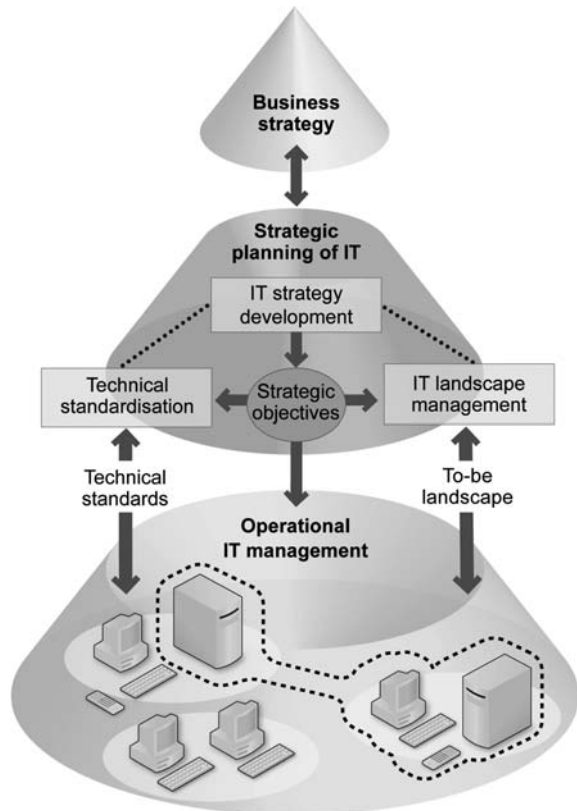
Business strategy

Strategic planning of IT

IT strategy development

Technical standardisation

Strategic objectives

IT landscape management

Technical standards

To-be landscape

Operational IT management